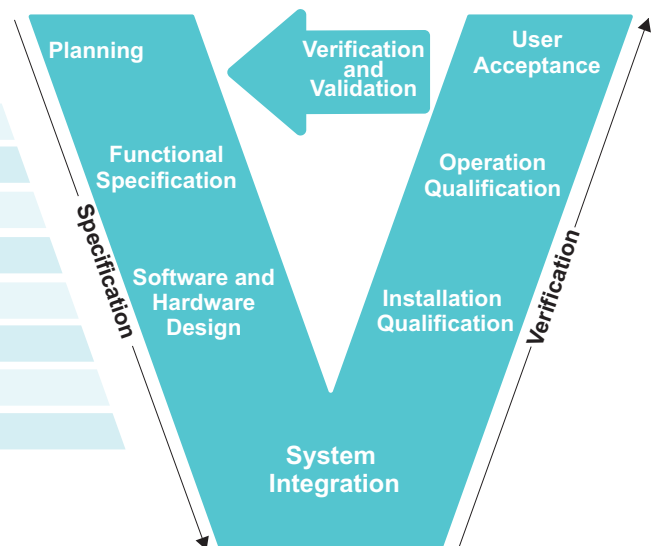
Planning

Verification and Validation

User Acceptance

Functional Specification

Operation Qualification

Specification

Verification

Software and Hardware Design

Installation Qualification

System Integration